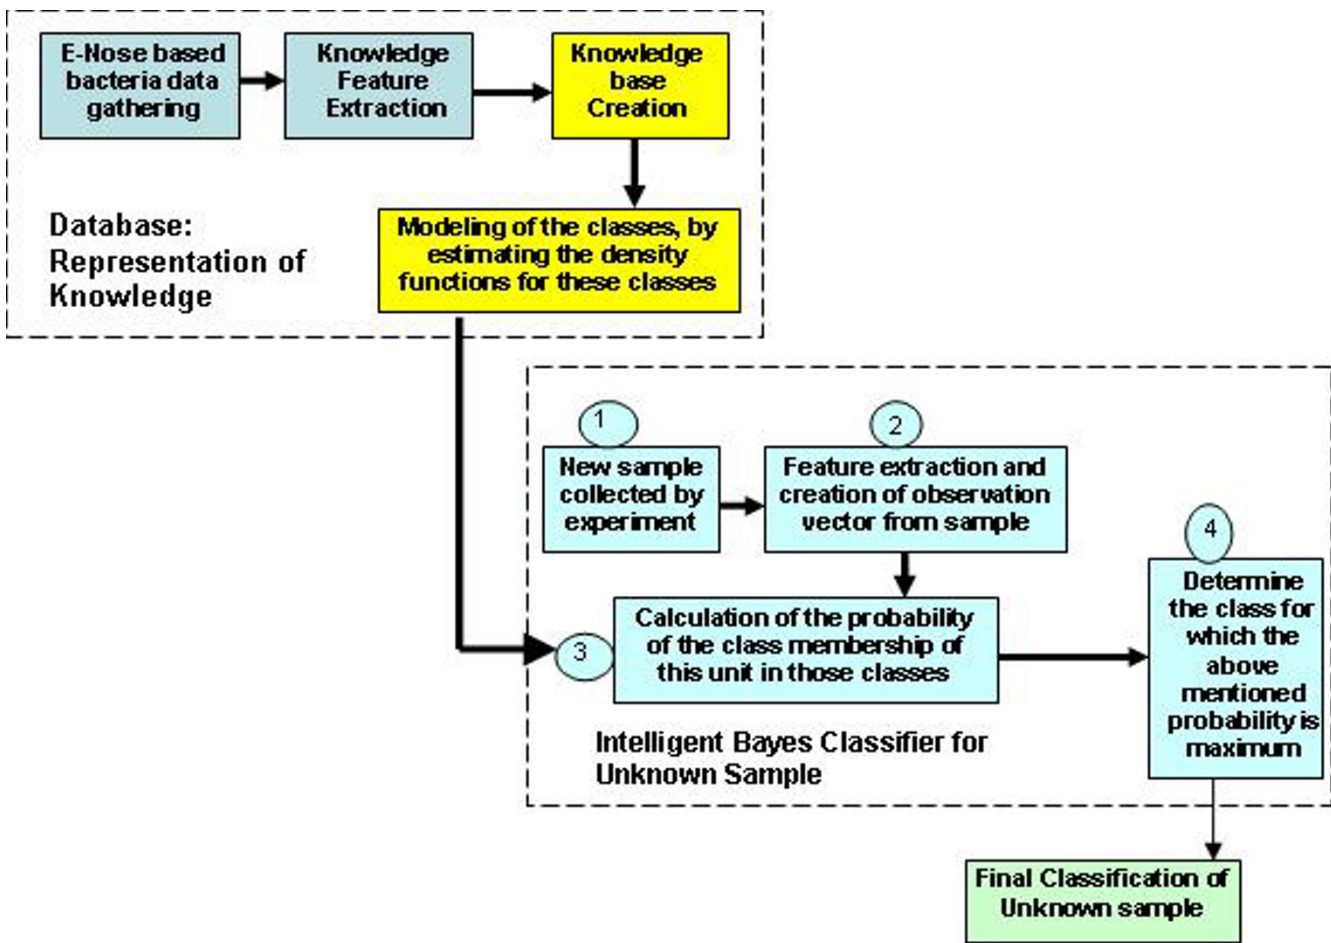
E-Nose based bacteria data gathering

Knowledge Feature Extraction

Knowledge base Creation

Modeling of the classes, by estimating the density functions for these classes

Database: Representation of Knowledge

1

New sample collected by experiment

2

Feature extraction and creation of observation vector from sample

3

Calculation of the probability of the class membership of this unit in those classes

4

Determine the class for which the above mentioned probability is maximum

Intelligent Bayes Classifier for Unknown Sample

Final Classification of Unknown sample